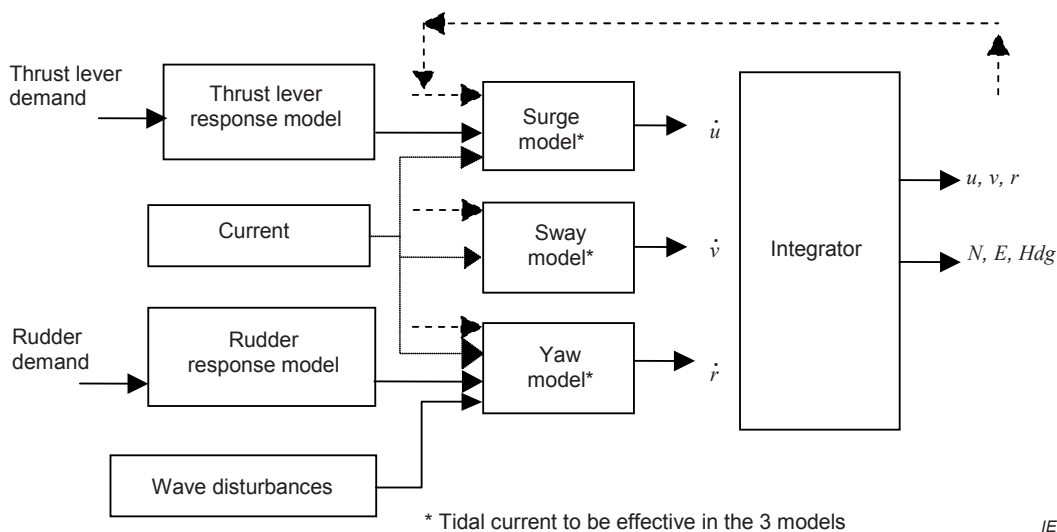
Thrust lever demand

Thrust lever response model

Surge model*

$\dot{u}$

Current

Sway model*

$\dot{v}$

Integrator

$u, v, r$

$N, E, Hdg$

Rudder demand

Rudder response model

Yaw model*

$\dot{r}$

Wave disturbances

* Tidal current to be effective in the 3 models

IE